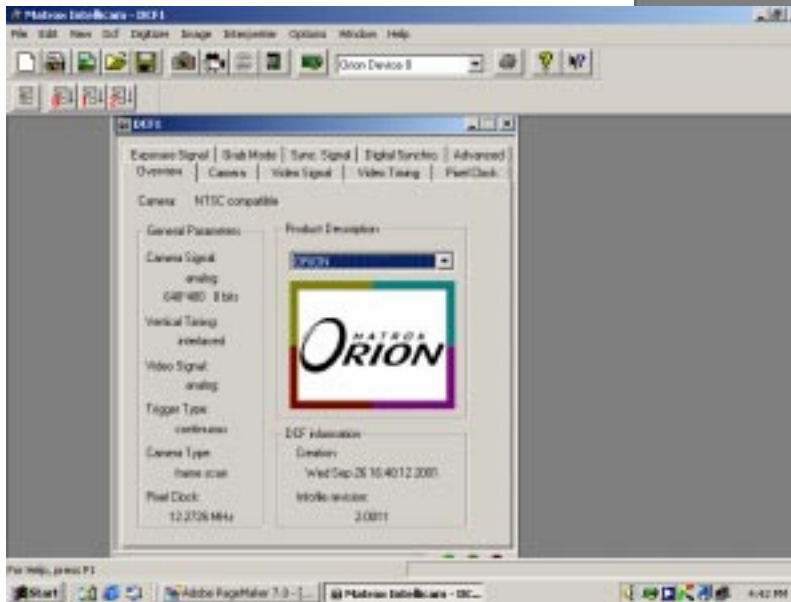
Matrox Intellicam - DCF1

File Edit View Dcf Digitizer Image Interpreter Options Window Help

Orion Device 0

DCF1

Exposure Signal | Grab Mode | Sync. Signal | Digital Sync/Ctrl | Advanced
Overview | Camera | Video Signal | Video Timing | Pixel Clock

Camera: NTSC compatible

General Parameters

Camera Signal:
analog
640*480 8 bits

Vertical Timing:
interlaced

Video Signal:
analog

Trigger Type:
continuous

Camera Type:
frame scan

Pixel Clock:
12.2726 MHz

Product Description

ORION

MATROX
ORION

DCF information

Creation:
Wed Sep 26 16:40:12 2001

Intellicam revision:
2.0011

For Help, press F1

Start | Adobe PageMaker 7.0 - [... | Matrox Intellicam - DC... | 4:42 PM